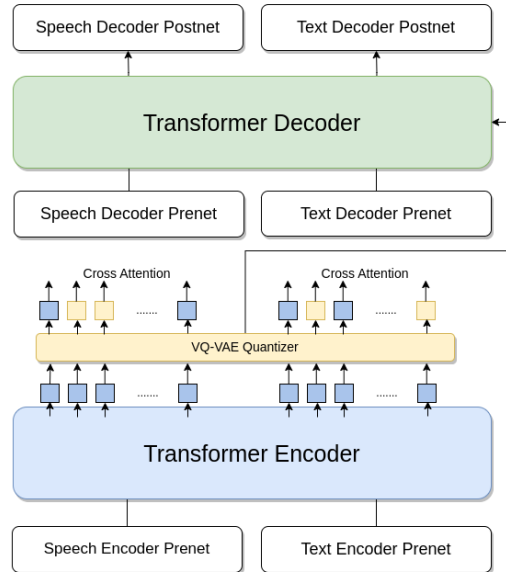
Speech Decoder Postnet

Text Decoder Postnet

Transformer Decoder

Speech Decoder Prenet

Text Decoder Prenet

Cross Attention

Cross Attention

.......

.......

VQ-VAE Quantizer

.......

.......

Transformer Encoder

Speech Encoder Prenet

Text Encoder Prenet